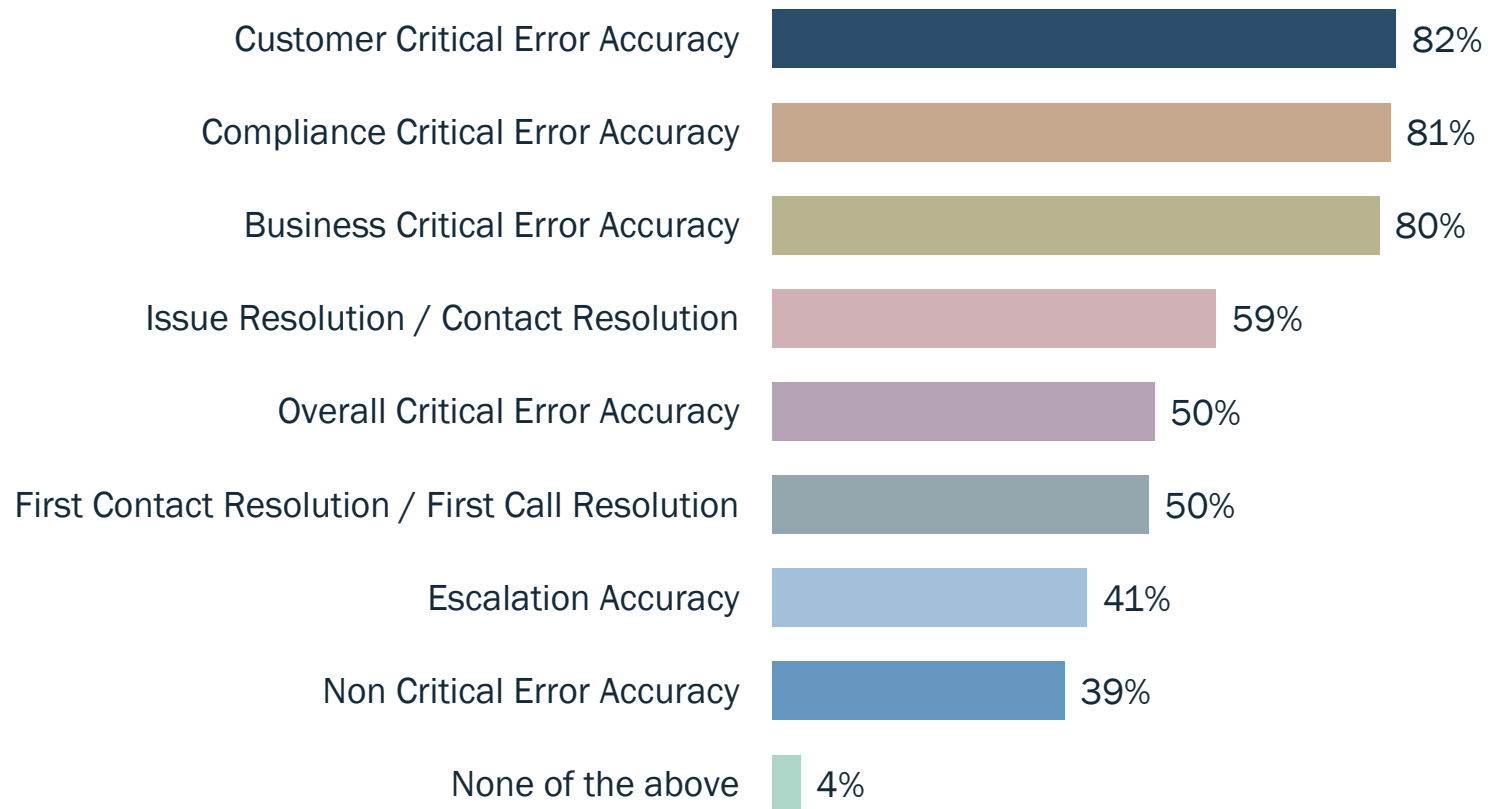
Customer Critical Error Accuracy 82%
Compliance Critical Error Accuracy 81%
Business Critical Error Accuracy 80%
Issue Resolution / Contact Resolution 59%
Overall Critical Error Accuracy 50%
First Contact Resolution / First Call Resolution 50%
Escalation Accuracy 41%
Non Critical Error Accuracy 39%
None of the above 4%